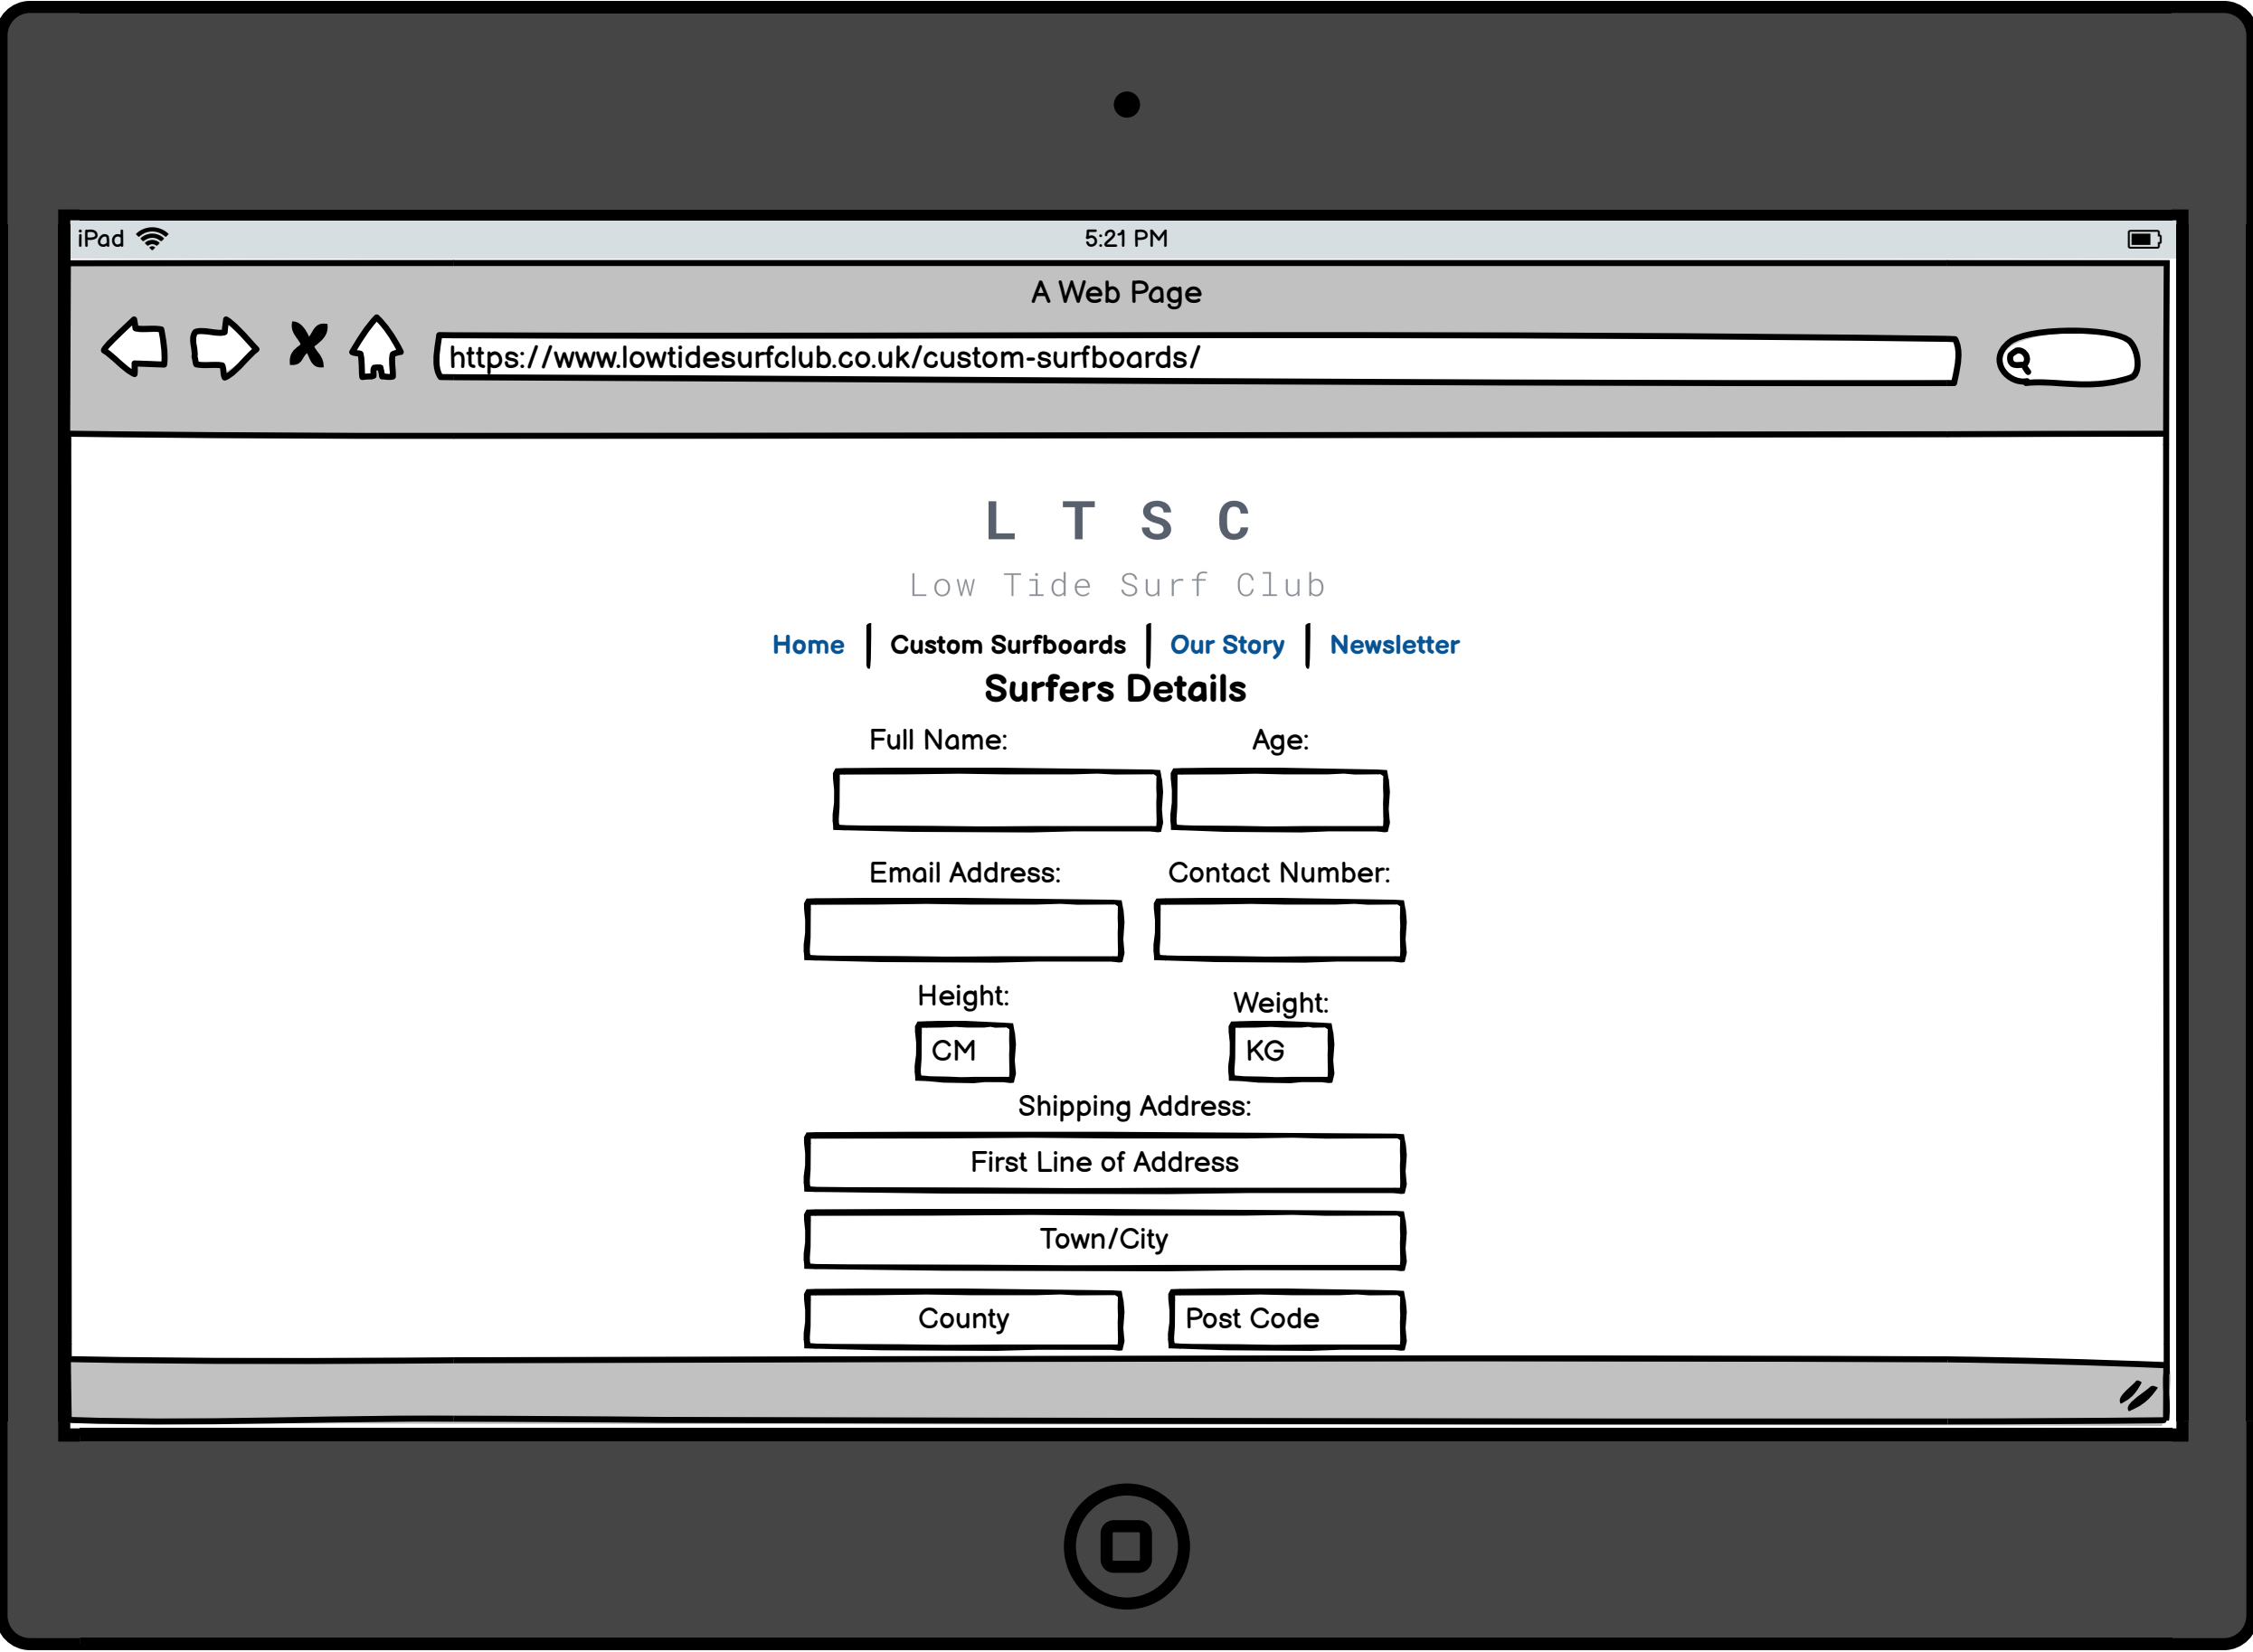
iPad 5:21 PM

A Web Page

https://www.lowtidesurfclub.co.uk/custom-surfboards/

L T S C

Low Tide Surf Club

Home | Custom Surfboards | Our Story | Newsletter

Surfers Details

Full Name: Age:

Email Address: Contact Number:

Height: Weight:

CM KG

Shipping Address:

First Line of Address

Town/City

County Post Code